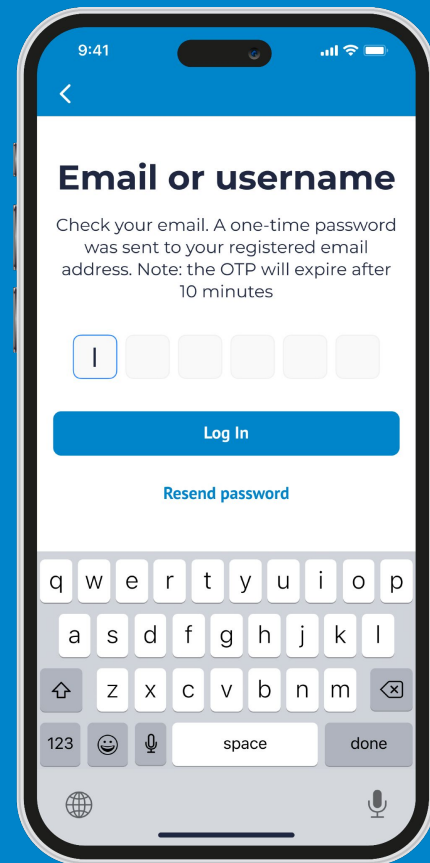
9:41

Email or username

Check your email. A one-time password was sent to your registered email address. Note: the OTP will expire after 10 minutes

Log In

Resend password

q w e r t y u i o p
a s d f g h j k l
z x c v b n m
123 space done